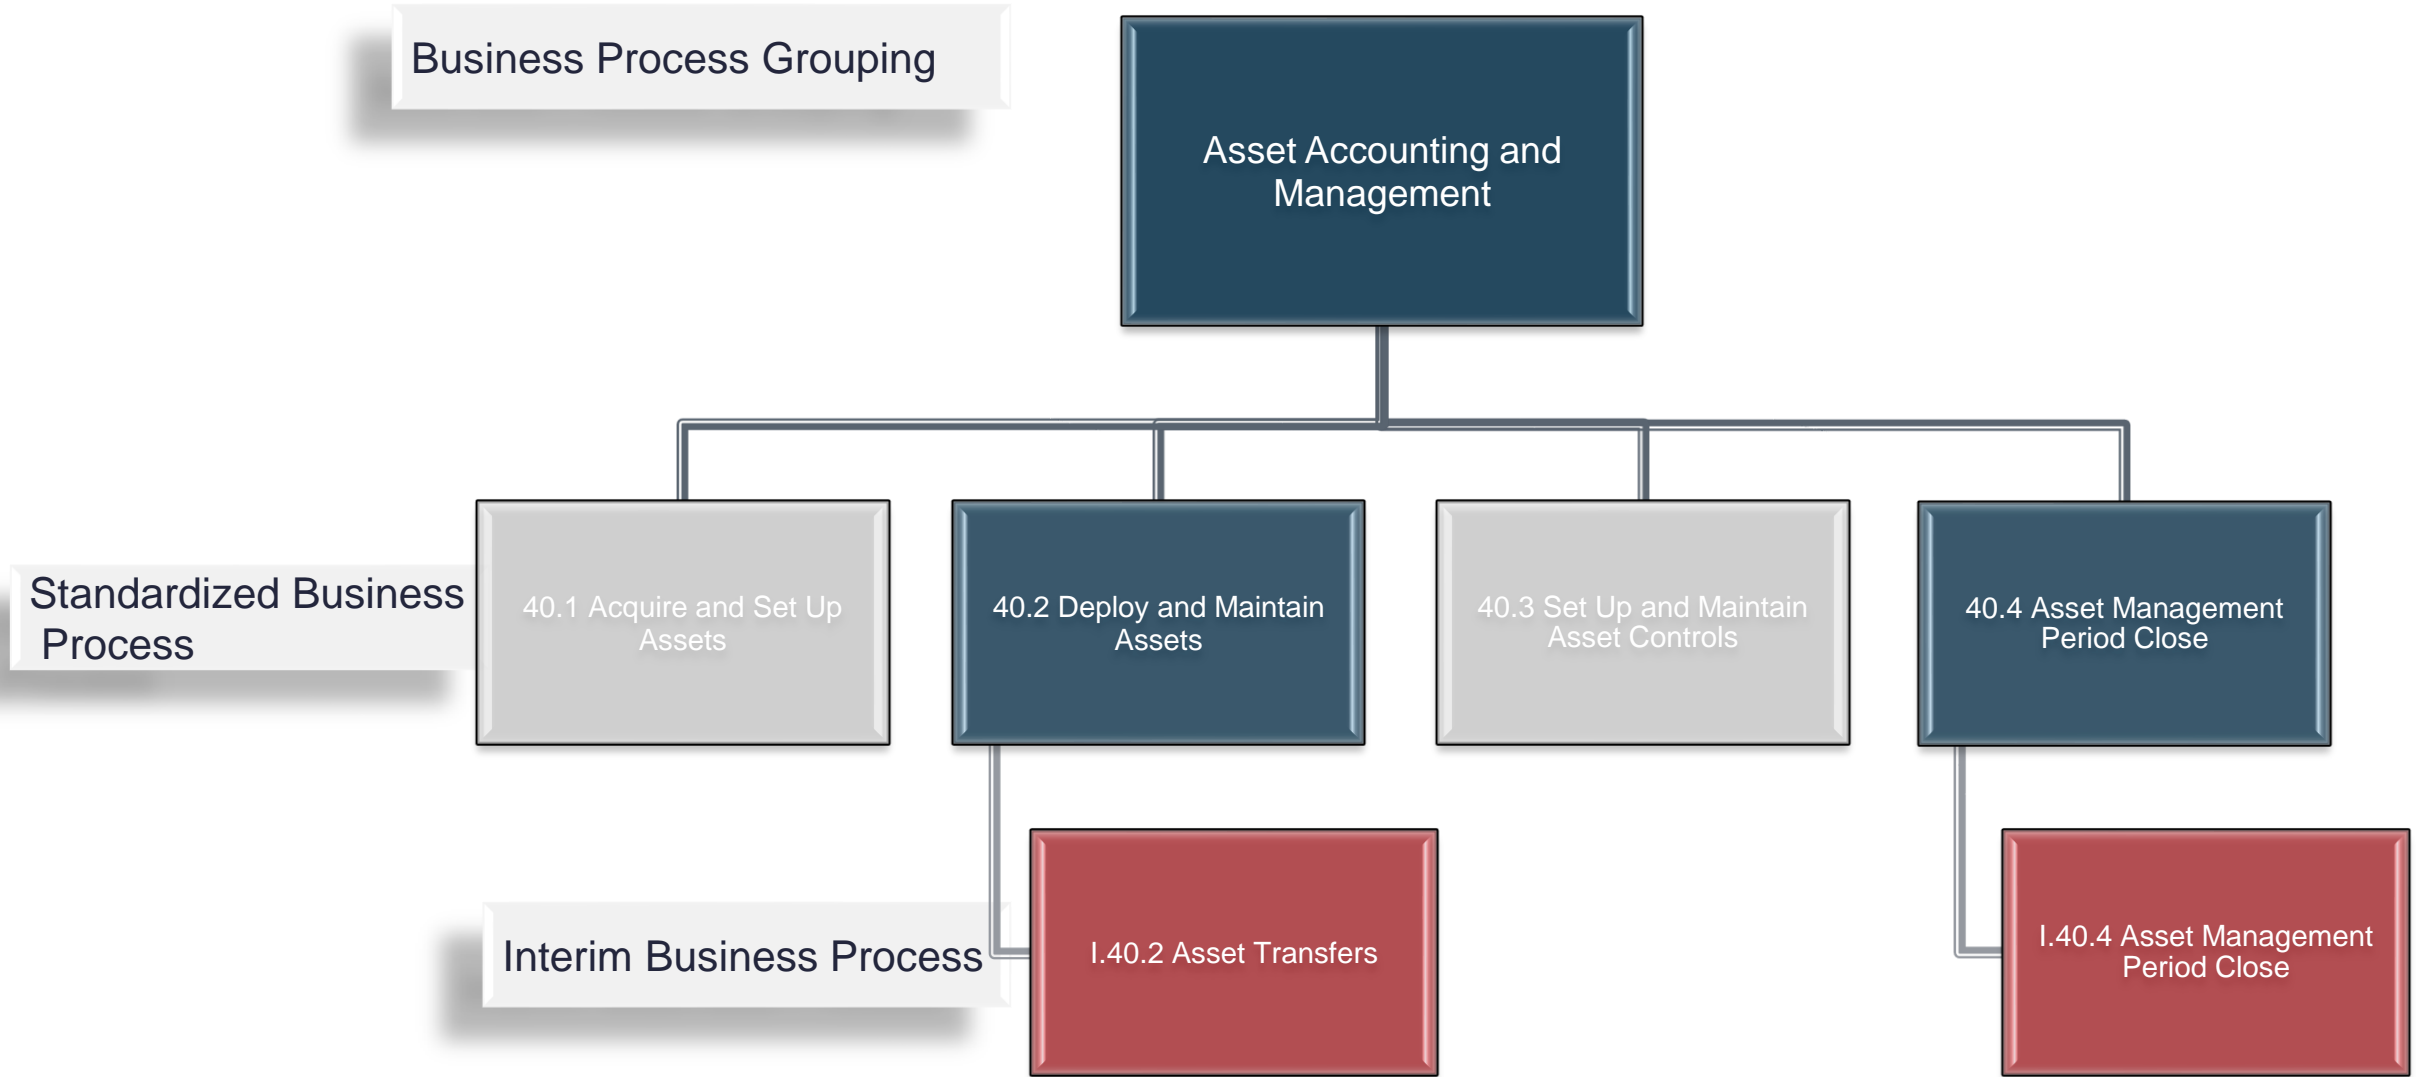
Business Process Grouping

Asset Accounting and Management

Standardized Business Process

40.1 Acquire and Set Up Assets

40.2 Deploy and Maintain Assets

40.3 Set Up and Maintain Asset Controls

40.4 Asset Management Period Close

Interim Business Process

I.40.2 Asset Transfers

I.40.4 Asset Management Period Close